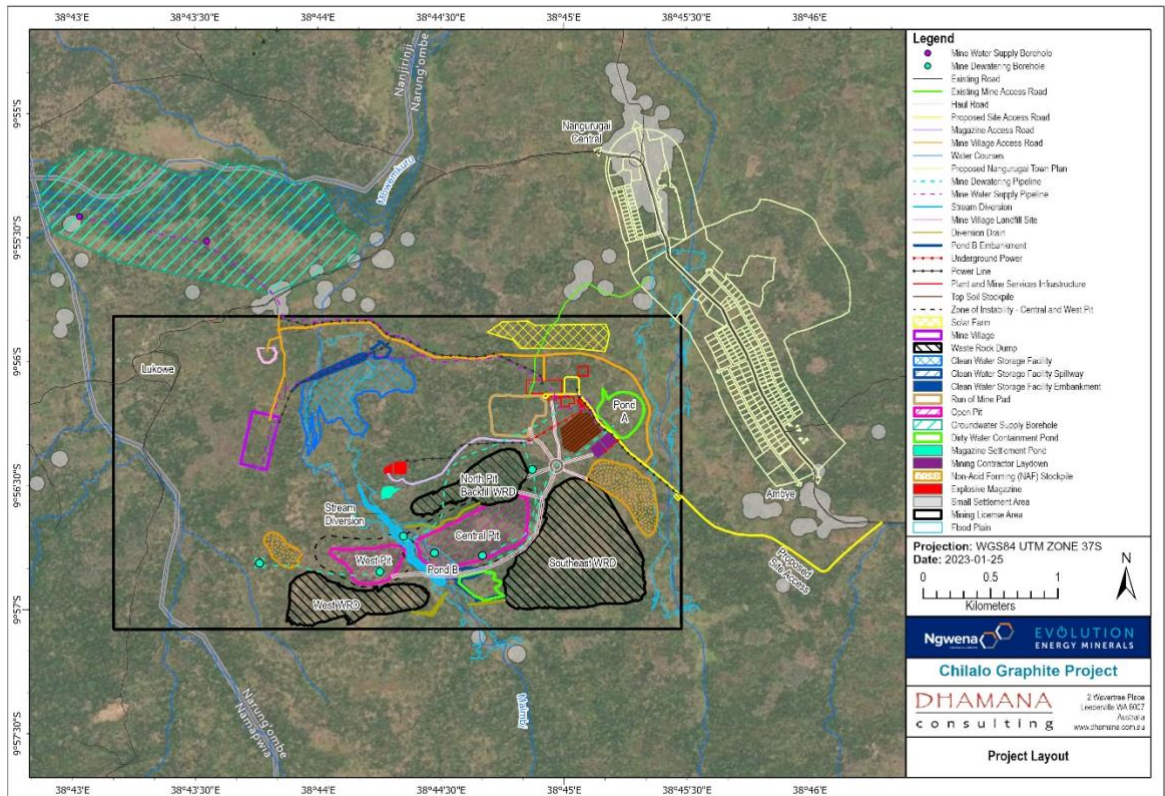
38°43'E 38°43'30"E 38°44'E 38°44'30"E 38°45'E 38°45'30"E 38°46'E

9°55'S
9°55'30"S
9°56'S
9°56'30"S
9°57'S
9°57'30"S

Nanjirinji Narung'ombe
Mbwemkuru
Nangurugai Central
Lukowe
Pond A
North Pit Backfill WRD
Stream Diversion
Central Pit
West Pit
Pond B
Southeast WRD
West WRD
Ambye
Proposed Site Access
Narung'ombe Namapwia
Mamba

Legend
Mine Water Supply Borehole
Mine Dewatering Borehole
Existing Road
Existing Mine Access Road
Haul Road
Proposed Site Access Road
Magazine Access Road
Mine Village Access Road
Water Courses
Proposed Nangurugai Town Plan
Mine Dewatering Pipeline
Mine Water Supply Pipeline
Stream Diversion
Mine Village Landfill Site
Diversion Drain
Pond B Embankment
Underground Power
Power Line
Plant and Mine Services Infrastructure
Top Soil Stockpile
Zone of Instability - Central and West Pit
Solar Farm
Mine Village
Waste Rock Dump
Clean Water Storage Facility
Clean Water Storage Facility Spillway
Clean Water Storage Facility Embankment
Run of Mine Pad
Open Pit
Groundwater Supply Borehole
Dirty Water Containment Pond
Magazine Settlement Pond
Mining Contractor Laydown
Non-Acid Forming (NAF) Stockpile
Explosive Magazine
Small Settlement Area
Mining License Area
Flood Plain

Projection: WGS84 UTM ZONE 37S
Date: 2023-01-25
0 0.5 1
Kilometers
N

Ngwena
EVOLUTION ENERGY MINERALS
Chilalo Graphite Project
DHAMANA consulting
2 Wavertree Place Leederville WA 6007 Australia www.dhamana.com.au
Project Layout